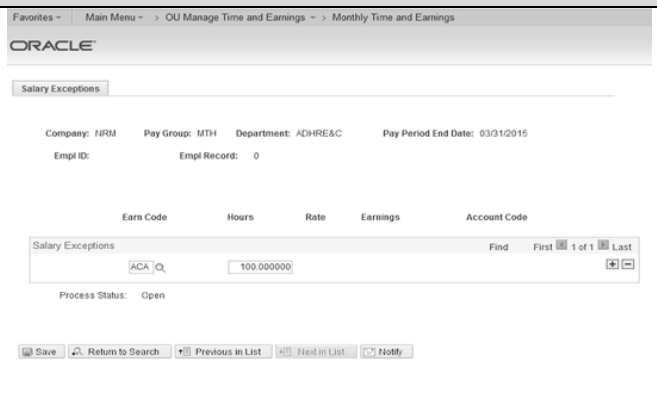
Favorites ▾ | Main Menu ▾ > OU Manage Time and Earnings ▾ > Monthly Time and Earnings

ORACLE

Salary Exceptions

Company: NRM Pay Group: MTH Department: ADHRE&C Pay Period End Date: 03/31/2015

Empl ID: Empl Record: 0

Earn Code Hours Rate Earnings Account Code

Salary Exceptions Find First 1 of 1 Last

ACA 100.000000

Process Status: Open

Save | Return to Search | Previous in List | Next in List | Notify